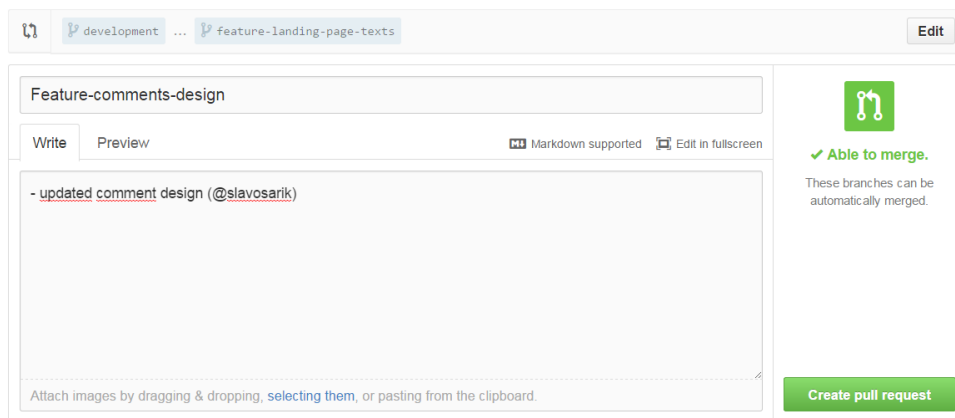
development ... feature-landing-page-texts

Edit

Feature-comments-design

Write Preview

Markdown supported Edit in fullscreen

- updated comment design (@slavosarik)

Attach images by dragging & dropping, selecting them, or pasting from the clipboard.

✔ Able to merge.

These branches can be automatically merged.

Create pull request